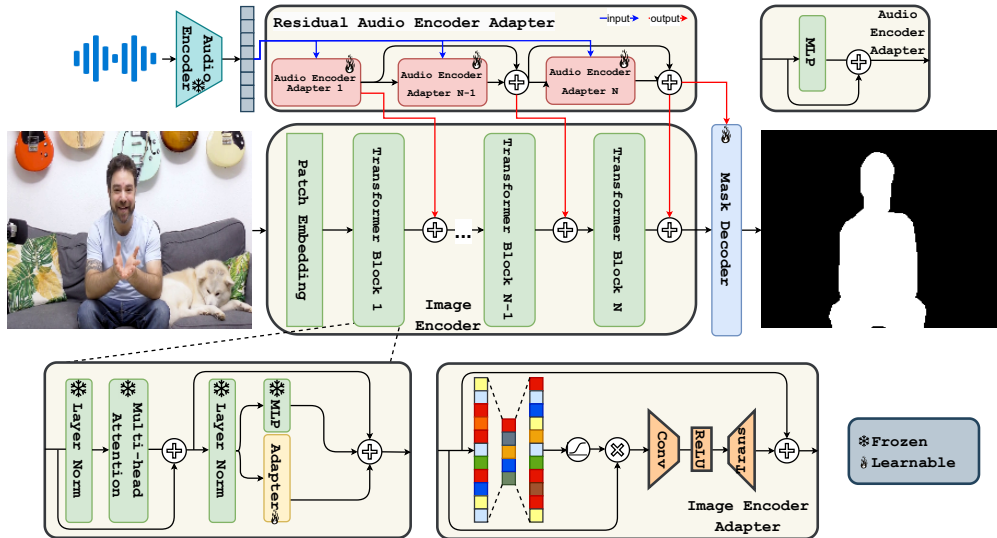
Audio Encoder ❄

Residual Audio Encoder Adapter
input output

Audio Encoder Adapter 1
Audio Encoder Adapter N-1
Audio Encoder Adapter N

MLP
Audio Encoder Adapter

Patch Embedding
Transformer Block 1
Transformer Block N-1
Transformer Block N
Image Encoder
Mask Decoder

Layer Norm
Multi-head Attention
Layer Norm
MLP
Adapter

Conv
ReLU
Trans
Image Encoder Adapter

❄Frozen
Learnable